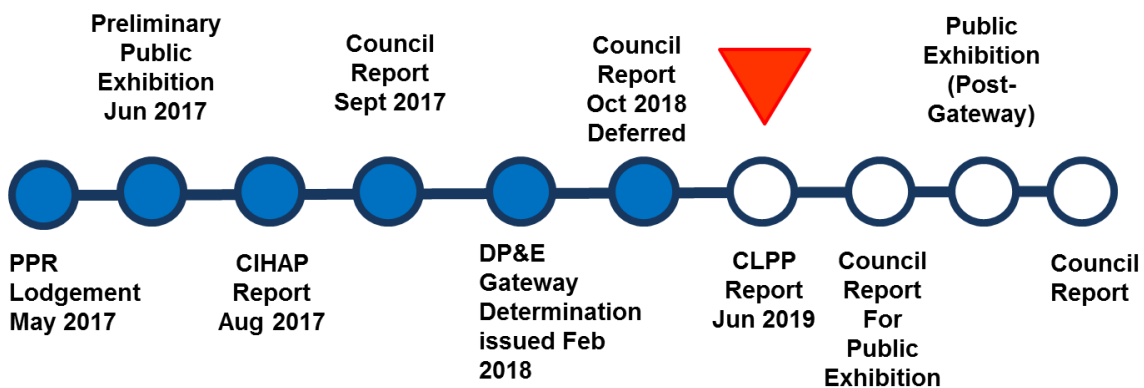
Preliminary Public Exhibition Jun 2017

Council Report Sept 2017

Council Report Oct 2018 Deferred

Public Exhibition (Post-Gateway)

PPR Lodgement May 2017

CIHAP Report Aug 2017

DP&E Gateway Determination issued Feb 2018

CLPP Report Jun 2019

Council Report For Public Exhibition

Council Report